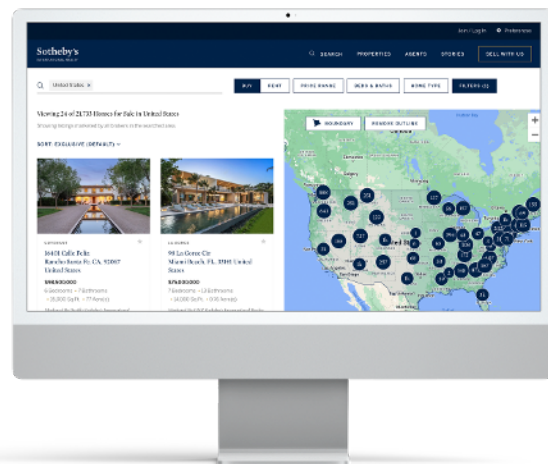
Join / Log In Preferences

Sotheby's
INTERNATIONAL REALTY

SEARCH PROPERTIES AGENTS STORIES SELL WITH US

United States ×

BUY RENT PRICE RANGE BEDS & BATHS HOME TYPE FILTERS (1)

Viewing 24 of 21,733 Homes for Sale in United States

Showing listings marketed by all brokers in the searched area.

SORT: EXCLUSIVE (DEFAULT)

BOUNDARY REMOVE OUTLINE

16101 Calle Feliz
Rancho Santa Fe, CA, 92067
United States

$49,000,000
6 Bedrooms • 7 Bathrooms • 25,000 Sq.Ft. • 7 Acres

98 La Gorce Cir
Miami Beach, FL, 33141 United States

$74,000,000
7 Bedrooms • 11 Bathrooms • 14,000 Sq.Ft. • 1 Acres